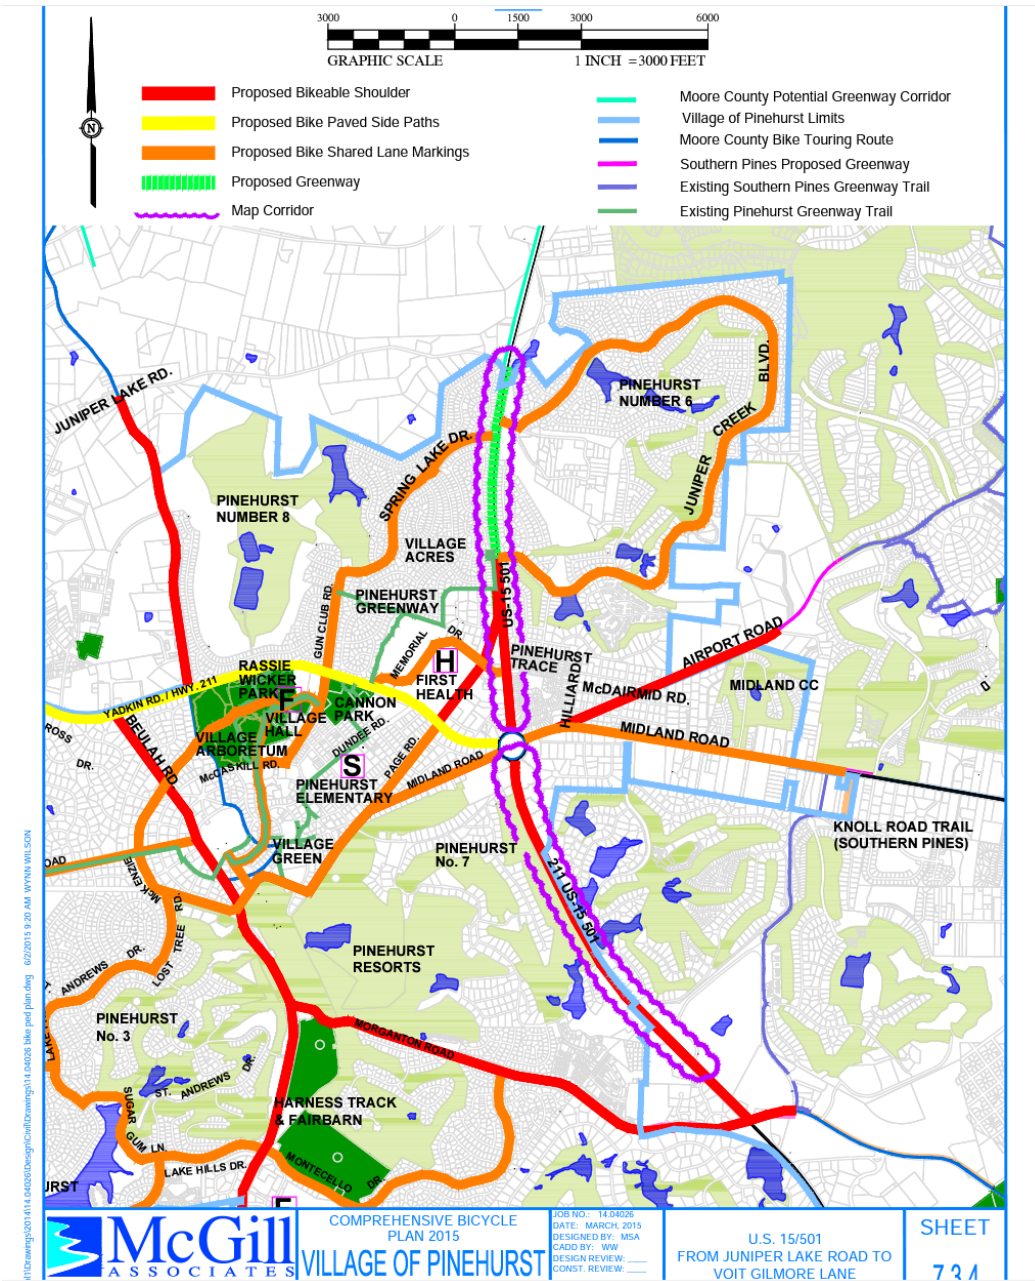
3000 0 1500 3000 6000
GRAPHIC SCALE 1 INCH = 3000 FEET

N

Proposed Bikeable Shoulder
Proposed Bike Paved Side Paths
Proposed Bike Shared Lane Markings
Proposed Greenway
Map Corridor

Moore County Potential Greenway Corridor
Village of Pinehurst Limits
Moore County Bike Touring Route
Southern Pines Proposed Greenway
Existing Southern Pines Greenway Trail
Existing Pinehurst Greenway Trail

JUNIPER LAKE RD.
PINEHURST NUMBER 6
BLVD.
CREEK
JUNIPER
SPRING LAKE DR.
PINEHURST NUMBER 8
VILLAGE ACRES
US-15 501
PINEHURST GREENWAY
GUN CLUB RD.
MEMORIAL DR.
H
PINEHURST TRACE
AIRPORT ROAD
RASSIE WICKER PARK
F
FIRST HEALTH
HILLIARD
McDAIRMID RD.
MIDLAND CC
YADKIN RD. / HWY. 211
VILLAGE HALL
CANNON PARK
BEULAH RD
ROSS DR.
VILLAGE ARBORETUM
DUNDEE RD.
S
PAGE RD.
MIDLAND ROAD
MIDLAND ROAD
McCASKILL RD.
PINEHURST ELEMENTARY
KNOLL ROAD TRAIL (SOUTHERN PINES)
VILLAGE GREEN
PINEHURST No. 7
211 US-15 501
OAD
McKENZIE
LOST TREE RD.
ANDREWS DR.
PINEHURST RESORTS
PINEHURST No. 3
MORGANTON ROAD
ST. ANDREWS DR.
HARNESS TRACK & FAIRBARN
SUGAR GUM LN.
LAKE HILLS DR.
MONTECELLO DR.
URST
F

6/2/2015 9:20 AM WYNN WILSON
\Drawings\2014\14.04026\Design\Civil\Drawings\14.04026 bike ped plan.dwg

McGill ASSOCIATES
COMPREHENSIVE BICYCLE PLAN 2015
VILLAGE OF PINEHURST
JOB NO.: 14.04026
DATE: MARCH, 2015
DESIGNED BY: MSA
CADD BY: WW
DESIGN REVIEW: ____
CONST. REVIEW: ____
U.S. 15/501
FROM JUNIPER LAKE ROAD TO VOIT GILMORE LANE
SHEET
7.3.4